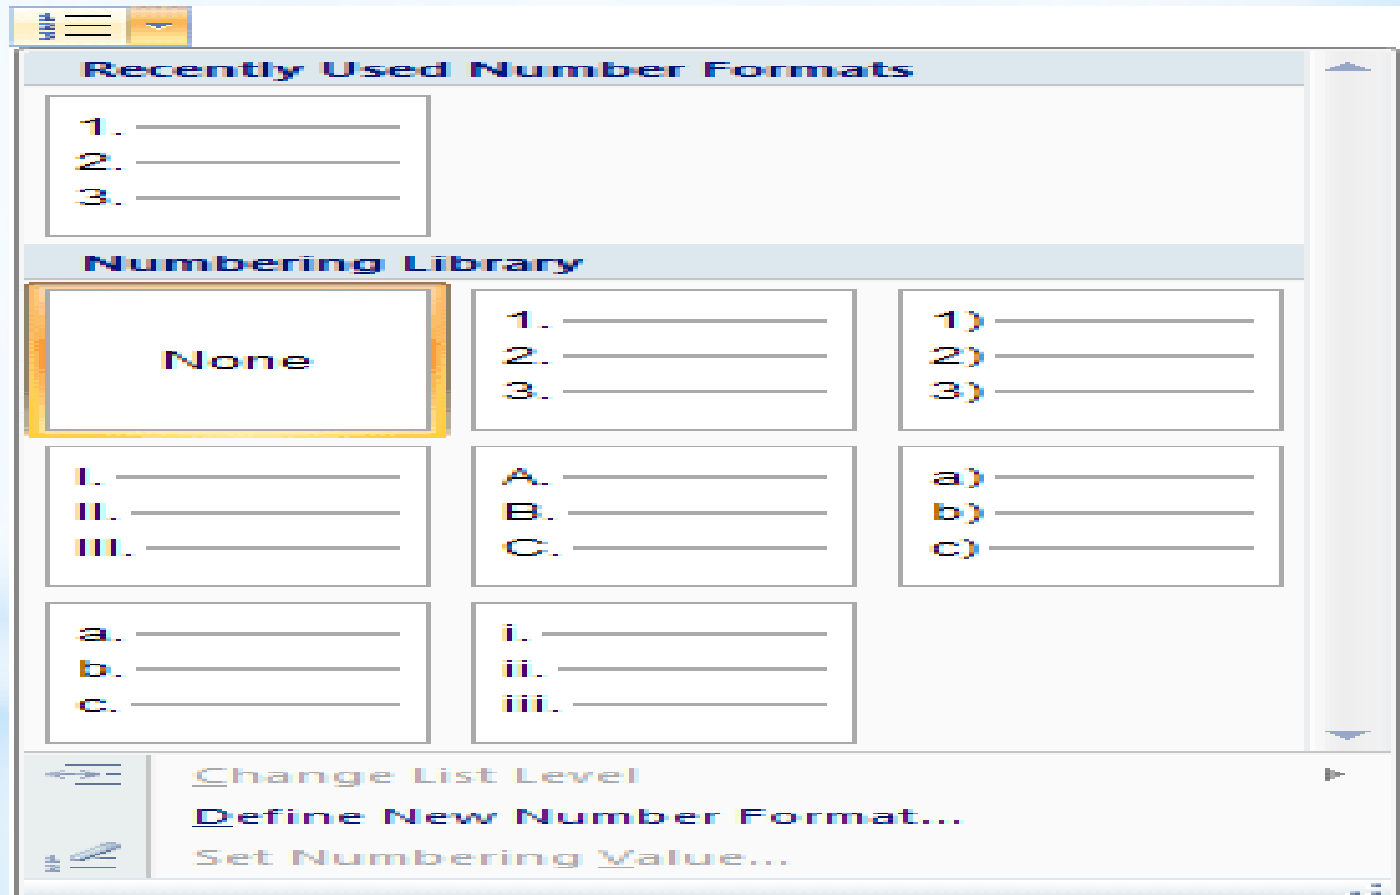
Recently Used Number Formats

1.
2.
3.

Numbering Library

None

1.
2.
3.

1)
2)
3)

I.
II.
III.

A.
B.
C.

a)
b)
c)

a.
b.
c.

i.
ii.
iii.

Change List Level

Define New Number Format...

Set Numbering Value...